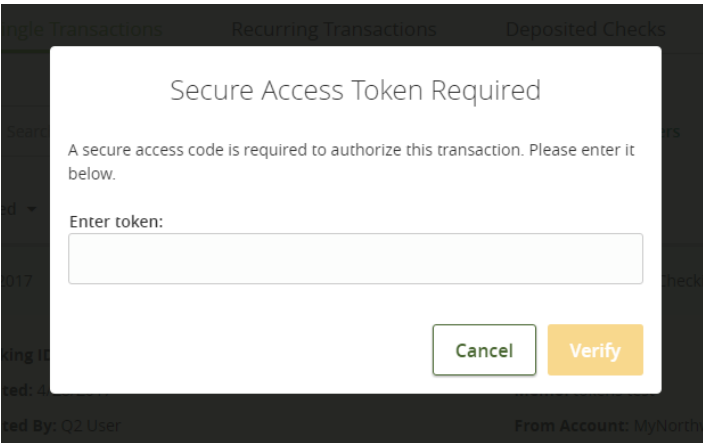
ngle Transactions Recurring Transactions Deposited Checks

Secure Access Token Required

A secure access code is required to authorize this transaction. Please enter it below.

Enter token:

Cancel Verify

Searc
ters
ed ▾
2017
Check
king ID
ted: 4
ted By: Q2 User
From Account: MyNorth